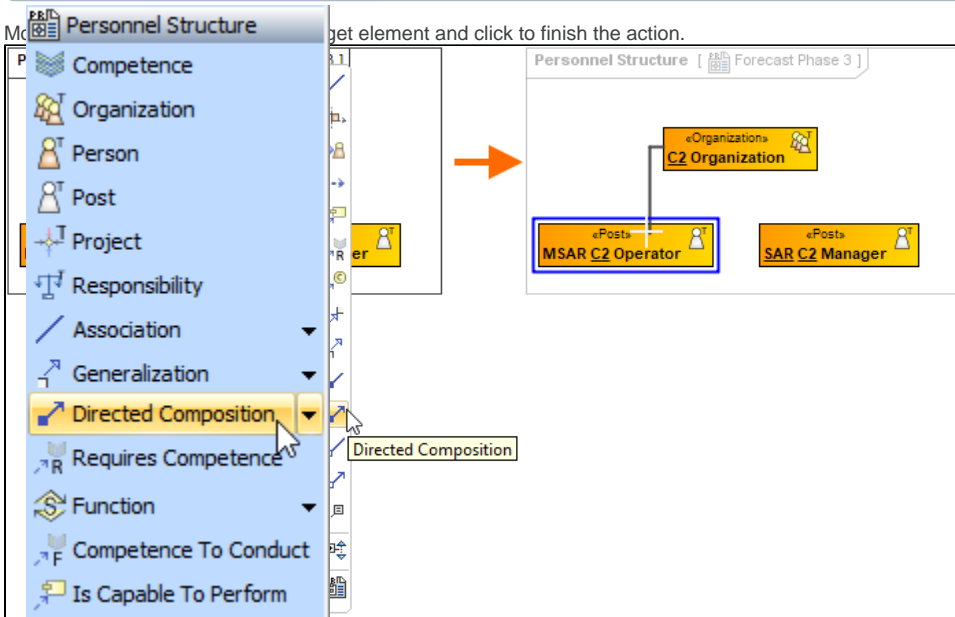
Mo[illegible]get element and click to finish the action.

Personnel Structure
Competence
Organization
Person
Post
Project
Responsibility
Association
Generalization
Directed Composition
Requires Competence
Function
Competence To Conduct
Is Capable To Perform

Directed Composition

er

Personnel Structure [ Forecast Phase 3 ]

«Organization»
C2 Organization

«Post»
MSAR C2 Operator

«Post»
SAR C2 Manager